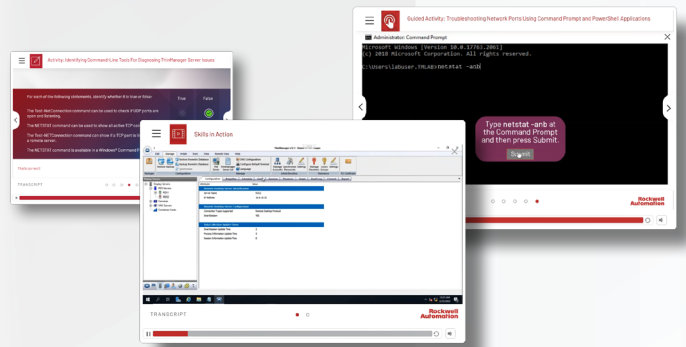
Activity: Identifying Command-Line Tools For Diagnosing ThinManager Server Issues

For each of the following statements, identify whether it is true or false.

True

False

The Test-NetConnection command can be used to check if UDP ports are open and listening.

The NETSTAT command can be used to show all active TCP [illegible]

The Test-NetConnection command can show if a TCP port is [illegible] a remote server.

The NETSTAT command is available in a Windows® Command P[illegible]

That's correct!

TRANSCRIPT

Skills in Action

ThinManager

TRANSCRIPT

Rockwell Automation

Guided Activity: Troubleshooting Network Ports Using Command Prompt and PowerShell Applications

Administrator: Command Prompt

Microsoft Windows [Version 10.0.17763.2061]
(c) 2018 Microsoft Corporation. All rights reserved.

C:\Users\labuser.IMLAB>netstat -anb

Type netstat -anb at the Command Prompt and then press Submit.

Submit

Rockwell Automation